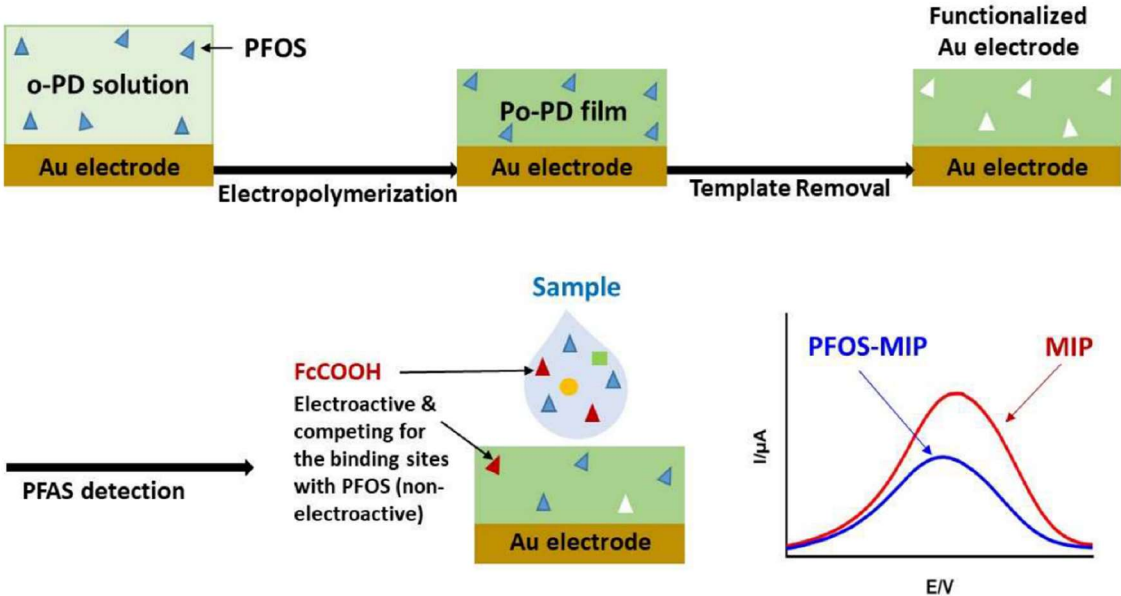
PFOS
o-PD solution
Au electrode
Electropolymerization
Po-PD film
Au electrode
Template Removal
Functionalized Au electrode
Au electrode

Sample
FcCOOH
Electroactive & competing for the binding sites with PFOS (non-electroactive)
PFAS detection
Au electrode
PFOS-MIP
MIP
I/μA
E/V